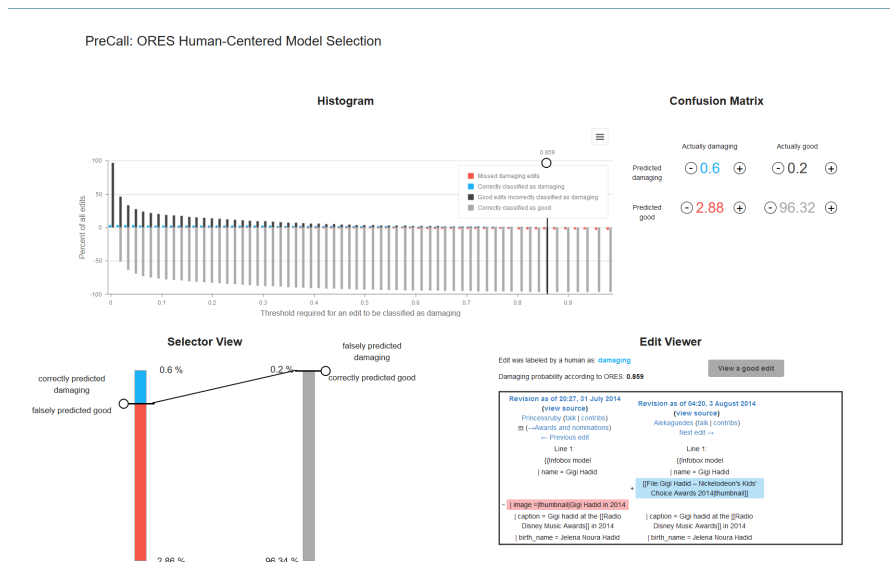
PreCall: ORES Human-Centered Model Selection

Histogram

0.859

Missed damaging edits
Correctly classified as damaging
Good edits incorrectly classified as damaging
Correctly classified as good

100
50
0
-50
-100

Percent of all edits

0 0.1 0.2 0.3 0.4 0.5 0.6 0.7 0.8 0.9

Threshold required for an edit to be classified as damaging

Confusion Matrix

| | Actually damaging | Actually good |
|---|---|---|
| Predicted damaging | 0.6 | 0.2 |
| Predicted good | 2.88 | 96.32 |

Selector View

correctly predicted damaging
falsely predicted good
0.6 %
2.86 %
falsely predicted damaging
0.2 %
correctly predicted good
96.34 %

Edit Viewer

Edit was labeled by a human as: damaging

Damaging probability according to ORES: 0.859

View a good edit

Revision as of 20:27, 31 July 2014
(view source)
Princessruby (talk | contribs)
m (→Awards and nominations)
← Previous edit
Line 1:
{{Infobox model
| name = Gigi Hadid
− | image =[[thumbnail|Gigi Hadid in 2014
| caption = Gigi hadid at the [[Radio Disney Music Awards]] in 2014
| birth_name = Jelena Noura Hadid

Revision as of 04:20, 3 August 2014
(view source)
Alekaguedes (talk | contribs)
Next edit →
Line 1:
{{Infobox model
| name = Gigi Hadid
+ [[File:Gigi Hadid – Nickelodeon's Kids' Choice Awards 2014|thumbnail]]
| caption = Gigi hadid at the [[Radio Disney Music Awards]] in 2014
| birth_name = Jelena Noura Hadid